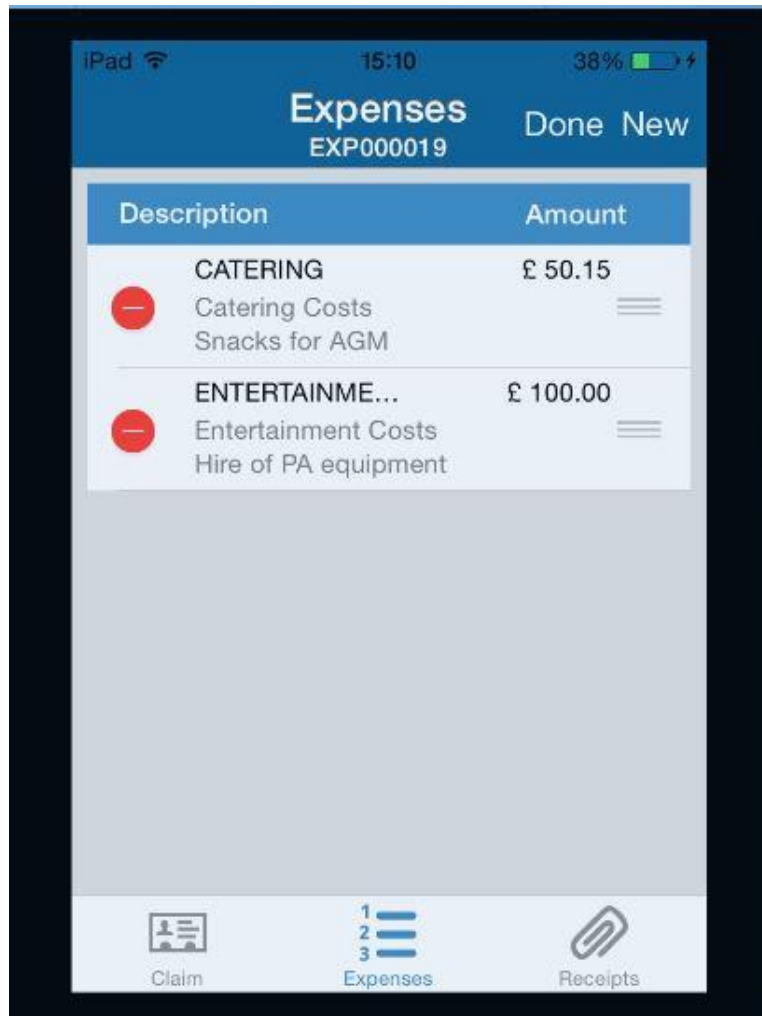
iPad 15:10 38%

Expenses
EXP000019

Done New

| Description | Amount |
|---|---|
| CATERING<br>Catering Costs<br>Snacks for AGM | £ 50.15 |
| ENTERTAINME...<br>Entertainment Costs<br>Hire of PA equipment | £ 100.00 |

Claim
1 2 3
Expenses
Receipts